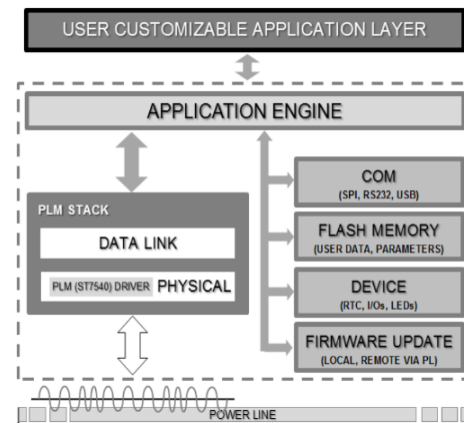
USER CUSTOMIZABLE APPLICATION LAYER

APPLICATION ENGINE

PLM STACK

DATA LINK

PLM (ST7540) DRIVER PHYSICAL

COM
(SPI, RS232, USB)

FLASH MEMORY
(USER DATA, PARAMETERS)

DEVICE
(RTC, I/Os, LEDs)

FIRMWARE UPDATE
(LOCAL, REMOTE VIA PL)

POWER LINE